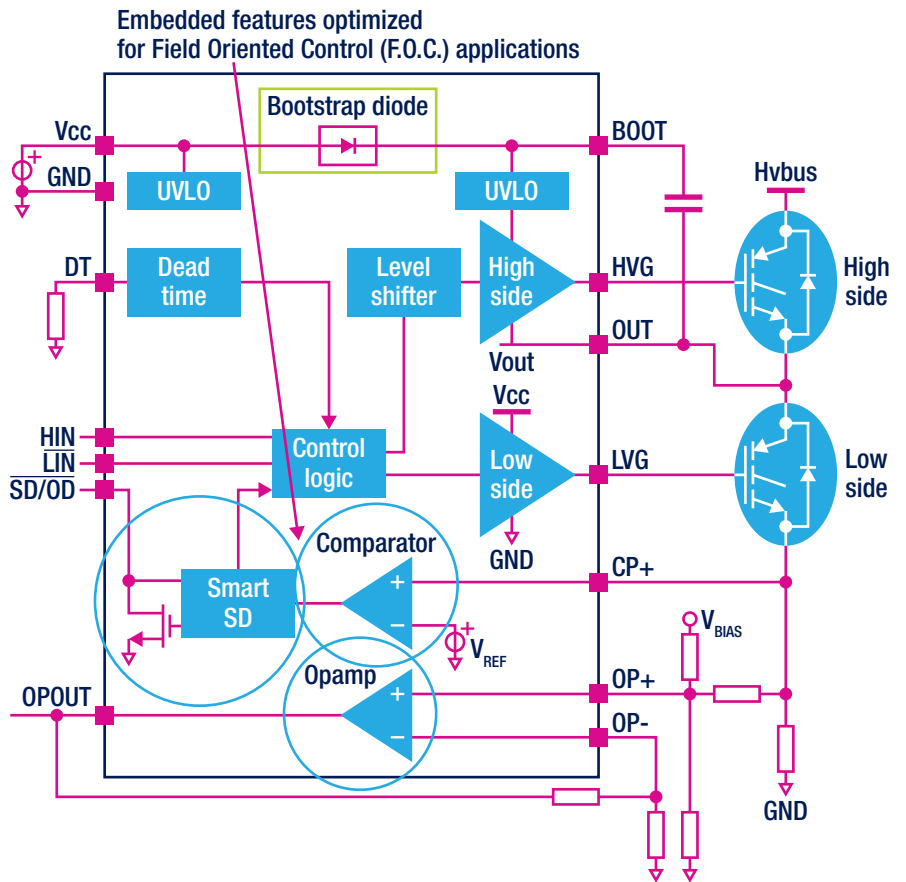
Embedded features optimized for Field Oriented Control (F.O.C.) applications

Bootstrap diode

Vcc

GND

BOOT

UVLO

UVLO

Hvbus

DT

Dead time

Level shifter

High side

HVG

High side

OUT

Vout

Vcc

HIN

LIN

SD/OD

Control logic

Low side

LVG

Low side

GND

Comparator

CP+

Smart SD

+

−

$V_{REF}$

$V_{BIAS}$

Opamp

OP+

OPOUT

+

−

OP-

GND